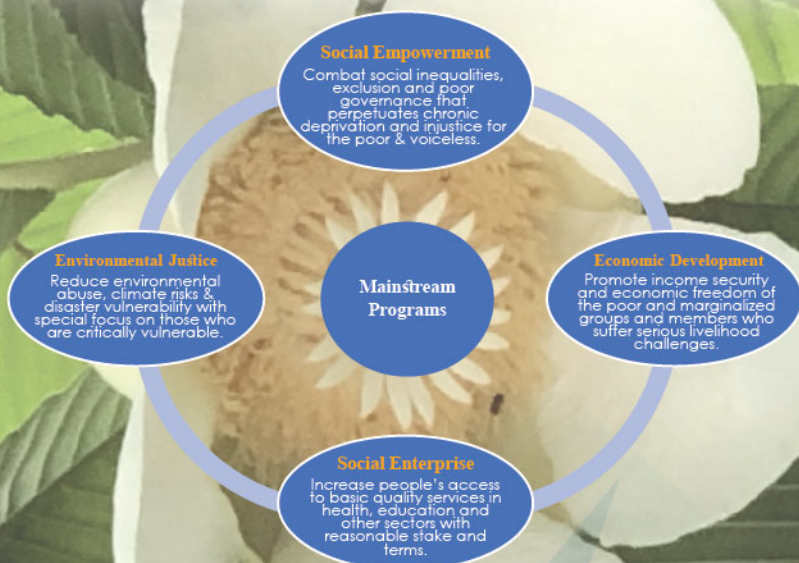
Social Empowerment
Combat social inequalities, exclusion and poor governance that perpetuates chronic deprivation and injustice for the poor & voiceless.

Environmental Justice
Reduce environmental abuse, climate risks & disaster vulnerability with special focus on those who are critically vulnerable.

Mainstream Programs

Economic Development
Promote income security and economic freedom of the poor and marginalized groups and members who suffer serious livelihood challenges.

Social Enterprise
Increase people's access to basic quality services in health, education and other sectors with reasonable stake and terms.